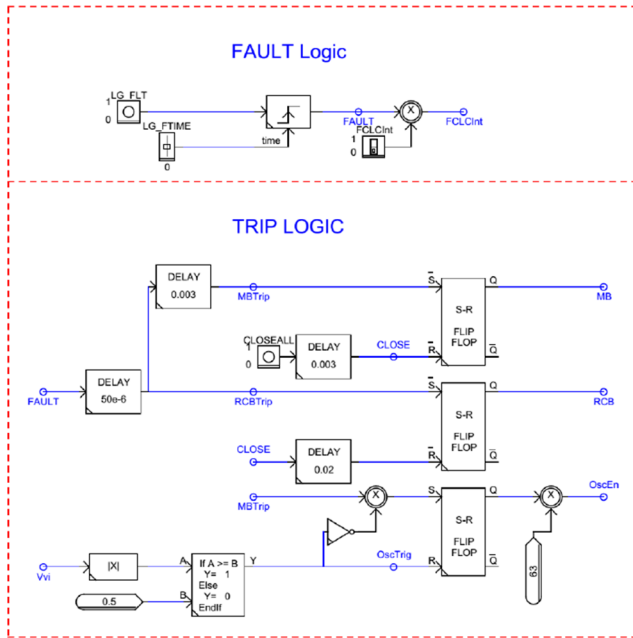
FAULT Logic

1 LG_FLT
0
LG_FTIME
0
time
FAULT
FCLCInt
1
0
FCLCInt

TRIP LOGIC

DELAY
0.003
MBTrip
S
R
S-R
FLIP FLOP
Q
$\overline{Q}$
MB

CLOSEALL
1
0
DELAY
0.003
CLOSE

FAULT
DELAY
50e-6
RCBTrip
S
R
S-R
FLIP FLOP
Q
$\overline{Q}$
RCB

CLOSE
DELAY
0.02

MBTrip
S
R
S-R
FLIP FLOP
Q
$\overline{Q}$
OscEn

Vvi
|X|
A
B
If A >= B
Y= 1
Else
Y= 0
EndIf
Y
0.5
OscTrig
63